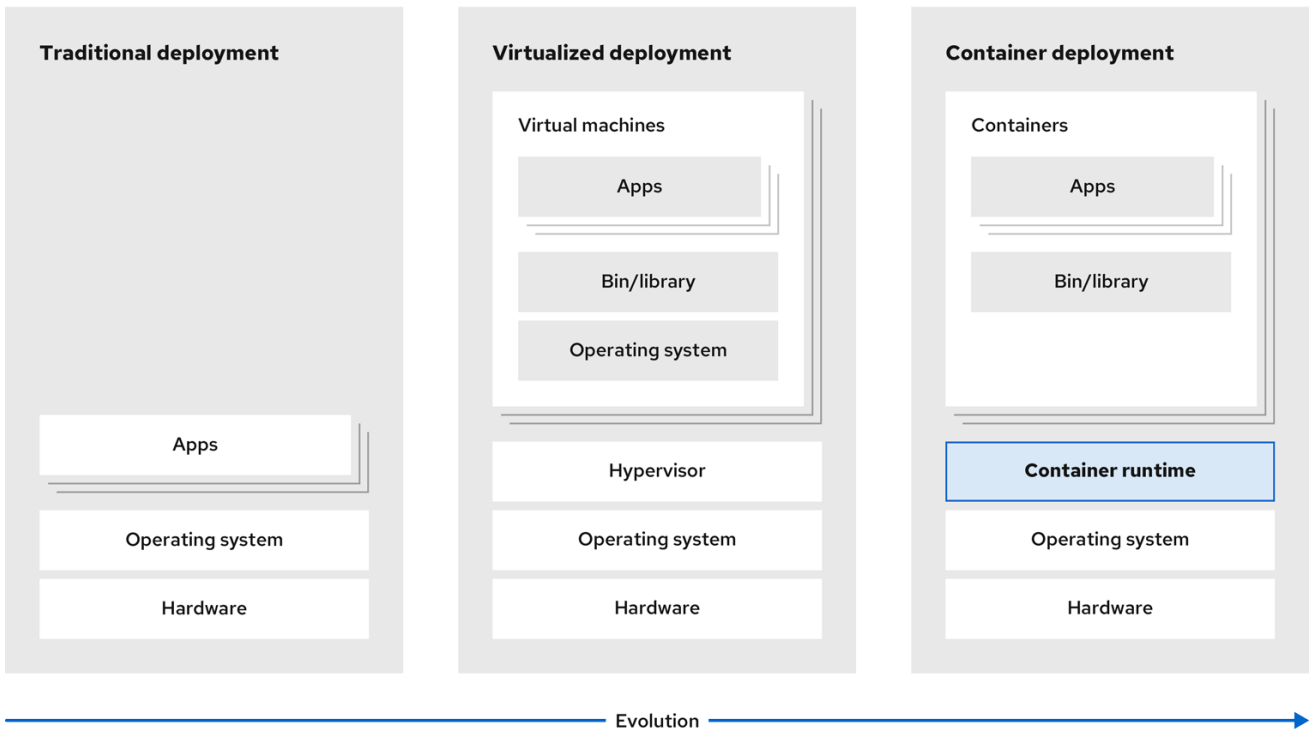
Traditional deployment

Apps

Operating system

Hardware

Virtualized deployment

Virtual machines

Apps

Bin/library

Operating system

Hypervisor

Operating system

Hardware

Container deployment

Containers

Apps

Bin/library

Container runtime

Operating system

Hardware

Evolution